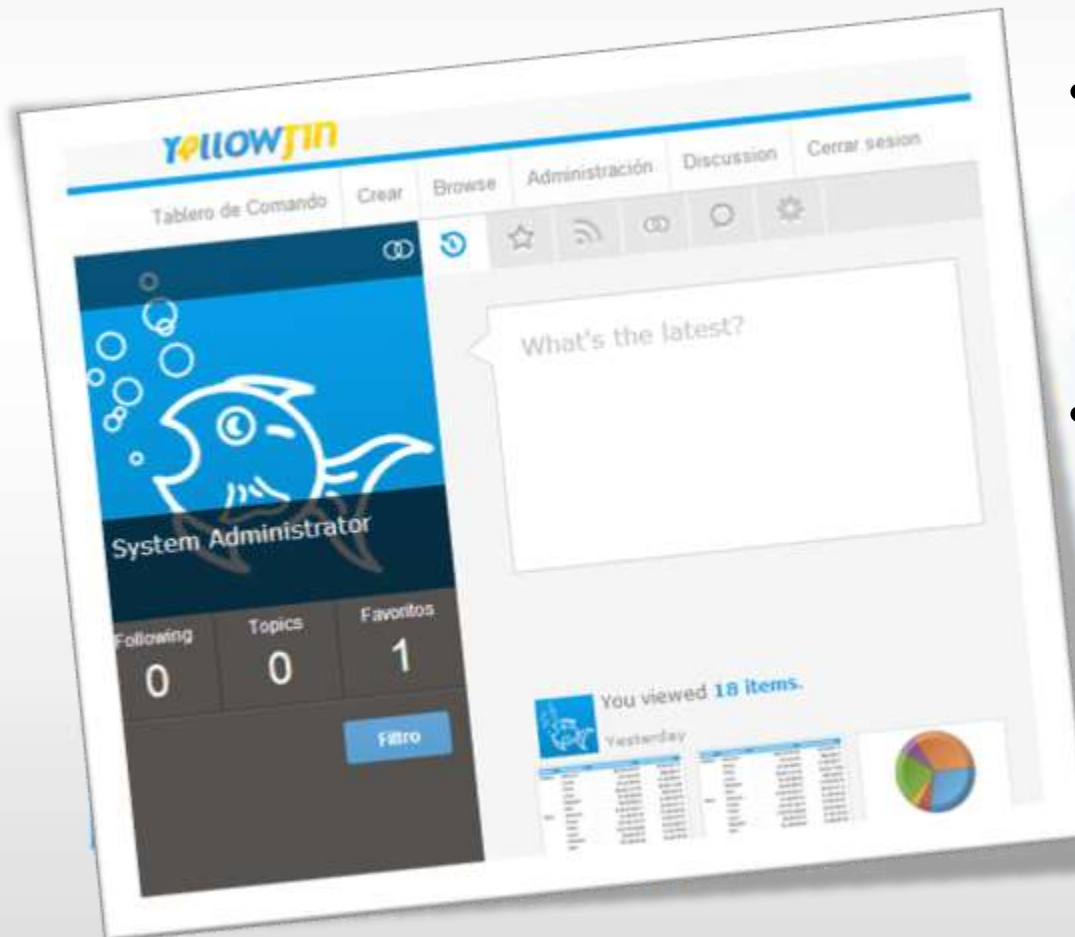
YellowfIn

Tablero de Comando | Crear | Browse | Administración | Discussion | Cerrar sesion

System Administrator

Following 0 | Topics 0 | Favoritos 1

Filtro

What's the latest?

You viewed 18 items.

Yesterday